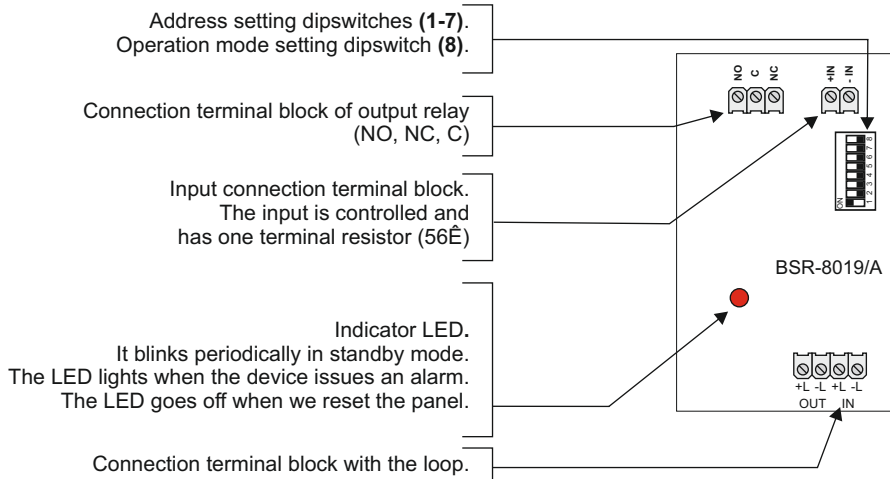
Address setting dipswitches **(1-7)**.
Operation mode setting dipswitch **(8)**.

Connection terminal block of output relay (NO, NC, C)

Input connection terminal block. The input is controlled and has one terminal resistor (56Ê)

Indicator LED. It blinks periodically in standby mode. The LED lights when the device issues an alarm. The LED goes off when we reset the panel.

Connection terminal block with the loop.

NO C NC

+IN -IN

ON 1 2 3 4 5 6 7 8

BSR-8019/A

+L -L +L -L
OUT IN